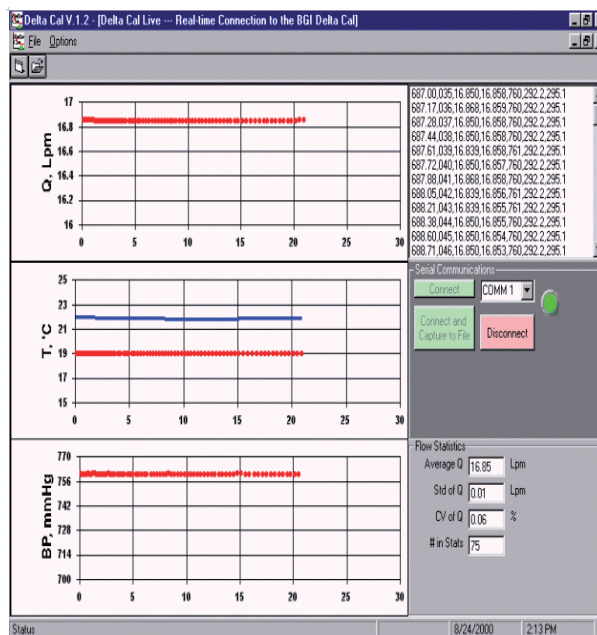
Delta Cal V.1.2 - [Delta Cal Live --- Real-time Connection to the BGI Delta Cal]

File Options

Q, Lpm

17
16.8
16.6
16.4
16.2
16

0 5 10 15 20 25 30

687.00,035,16.850,16.858,760,292.2,295.1
687.17,036,16.868,16.859,760,292.2,295.1
687.28,037,16.850,16.858,760,292.2,295.1
687.44,038,16.850,16.858,760,292.2,295.1
687.61,039,16.839,16.858,761,292.2,295.1
687.72,040,16.850,16.857,760,292.2,295.1
687.88,041,16.868,16.858,760,292.2,295.1
688.05,042,16.839,16.856,761,292.2,295.1
688.21,043,16.839,16.855,761,292.2,295.1
688.38,044,16.850,16.855,760,292.2,295.1
688.60,045,16.850,16.854,760,292.2,295.1
688.71,046,16.850,16.853,760,292.2,295.1

T, °C

25
23
21
19
17
15

0 5 10 15 20 25 30

Serial Communications
Connect
COMM 1
Connect and Capture to File
Disconnect

BP, mmHg

770
756
742
728
714
700

0 5 10 15 20 25 30

Flow Statistics
Average Q 16.85 Lpm
Std of Q 0.01 Lpm
CV of Q 0.06 %
# in Stats 75

Status
8/24/2000
2:13 PM